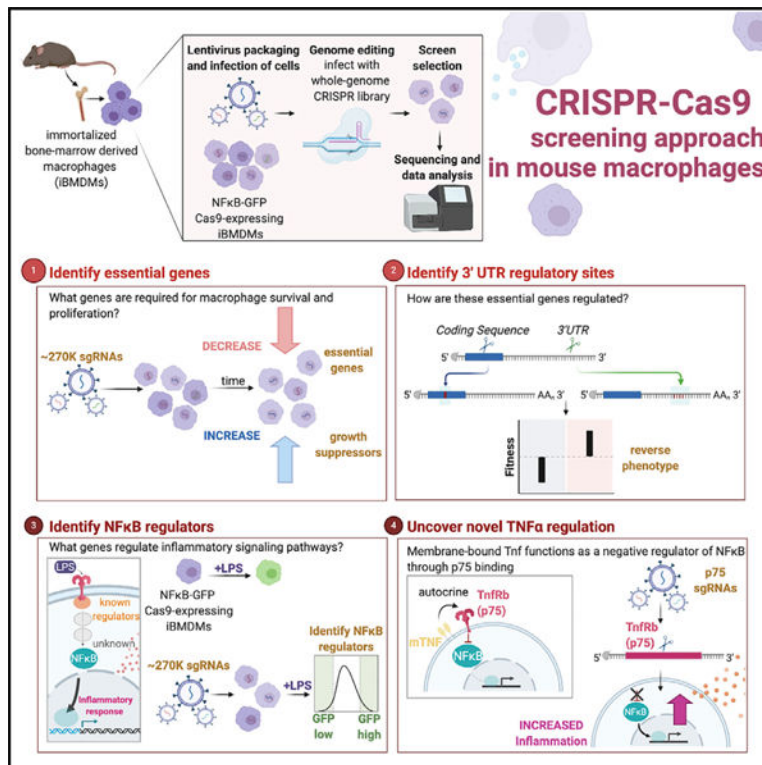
immortalized bone-marrow derived macrophages (iBMDMs)

Lentivirus packaging and infection of cells

NFκB-GFP Cas9-expressing iBMDMs

Genome editing infect with whole-genome CRISPR library

Screen selection

Sequencing and data analysis

CRISPR-Cas9 screening approach in mouse macrophages

1 Identify essential genes

What genes are required for macrophage survival and proliferation?

~270K sgRNAs

time

DECREASE

essential genes

INCREASE

growth suppressors

2 Identify 3' UTR regulatory sites

How are these essential genes regulated?

Coding Sequence

3'UTR

5'

3'

5'

AA$_n$ 3'

5'

AA$_n$ 3'

Fitness

reverse phenotype

3 Identify NFκB regulators

What genes regulate inflammatory signaling pathways?

LPS

known regulators

unknown

NFκB

Inflammatory response

NFκB-GFP Cas9-expressing iBMDMs

+LPS

~270K sgRNAs

+LPS

Identify NFκB regulators

GFP low

GFP high

4 Uncover novel TNFα regulation

Membrane-bound Tnf functions as a negative regulator of NFκB through p75 binding

autocrine

TnfRb (p75)

mTNF

NFκB

p75 sgRNAs

TnfRb (p75)

5'

3'

NFκB

INCREASED Inflammation